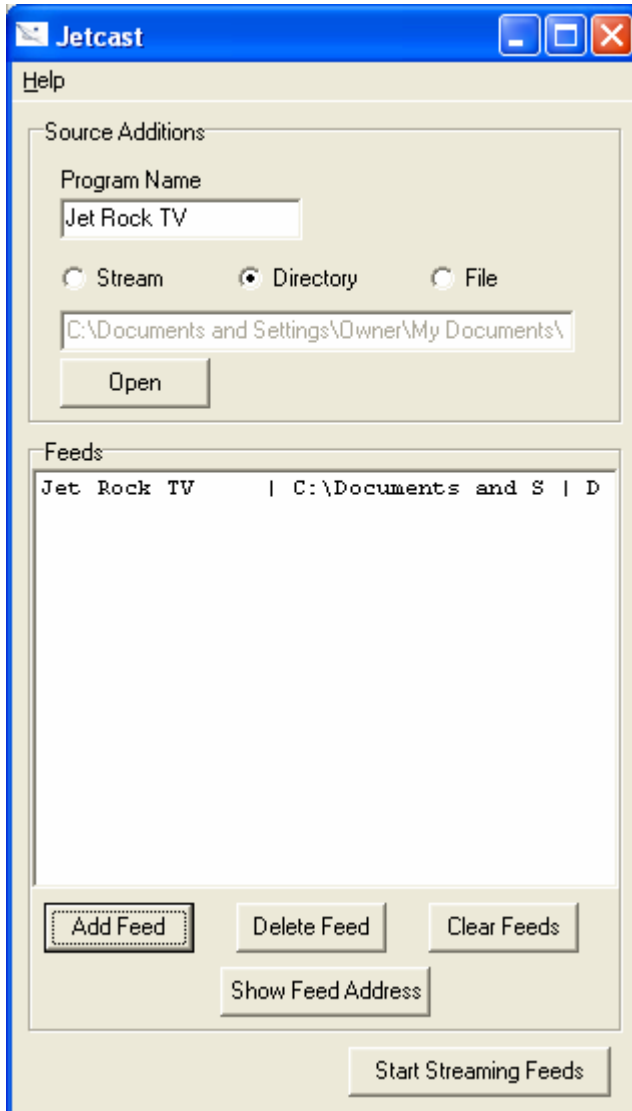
Jetcast

Help

Source Additions

Program Name

Jet Rock TV

Stream

Directory

File

C:\Documents and Settings\Owner\My Documents\

Open

Feeds

Jet Rock TV | C:\Documents and S | D

Add Feed

Delete Feed

Clear Feeds

Show Feed Address

Start Streaming Feeds